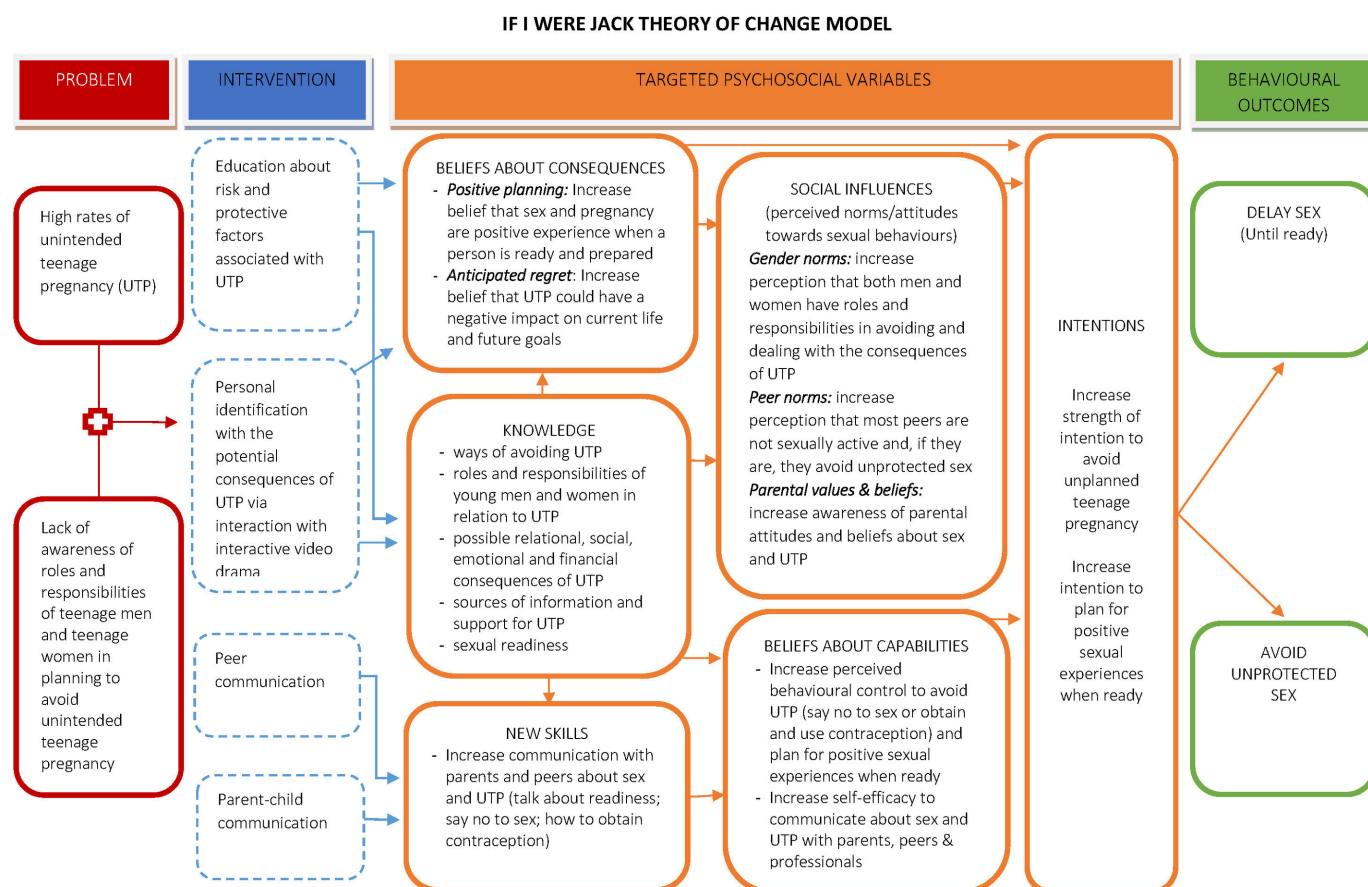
IF I WERE JACK THEORY OF CHANGE MODEL

PROBLEM

INTERVENTION

TARGETED PSYCHOSOCIAL VARIABLES

BEHAVIOURAL OUTCOMES

High rates of unintended teenage pregnancy (UTP)

Lack of awareness of roles and responsibilities of teenage men and teenage women in planning to avoid unintended teenage pregnancy

Education about risk and protective factors associated with UTP

Personal identification with the potential consequences of UTP via interaction with interactive video drama

Peer communication

Parent-child communication

BELIEFS ABOUT CONSEQUENCES
- *Positive planning:* Increase belief that sex and pregnancy are positive experience when a person is ready and prepared
- *Anticipated regret*: Increase belief that UTP could have a negative impact on current life and future goals

KNOWLEDGE
- ways of avoiding UTP
- roles and responsibilities of young men and women in relation to UTP
- possible relational, social, emotional and financial consequences of UTP
- sources of information and support for UTP
- sexual readiness

NEW SKILLS
- Increase communication with parents and peers about sex and UTP (talk about readiness; say no to sex; how to obtain contraception)

SOCIAL INFLUENCES
(perceived norms/attitudes towards sexual behaviours)
*Gender norms:* increase perception that both men and women have roles and responsibilities in avoiding and dealing with the consequences of UTP
*Peer norms:* increase perception that most peers are not sexually active and, if they are, they avoid unprotected sex
*Parental values & beliefs:* increase awareness of parental attitudes and beliefs about sex and UTP

BELIEFS ABOUT CAPABILITIES
- Increase perceived behavioural control to avoid UTP (say no to sex or obtain and use contraception) and plan for positive sexual experiences when ready
- Increase self-efficacy to communicate about sex and UTP with parents, peers & professionals

INTENTIONS

Increase strength of intention to avoid unplanned teenage pregnancy

Increase intention to plan for positive sexual experiences when ready

DELAY SEX
(Until ready)

AVOID UNPROTECTED SEX